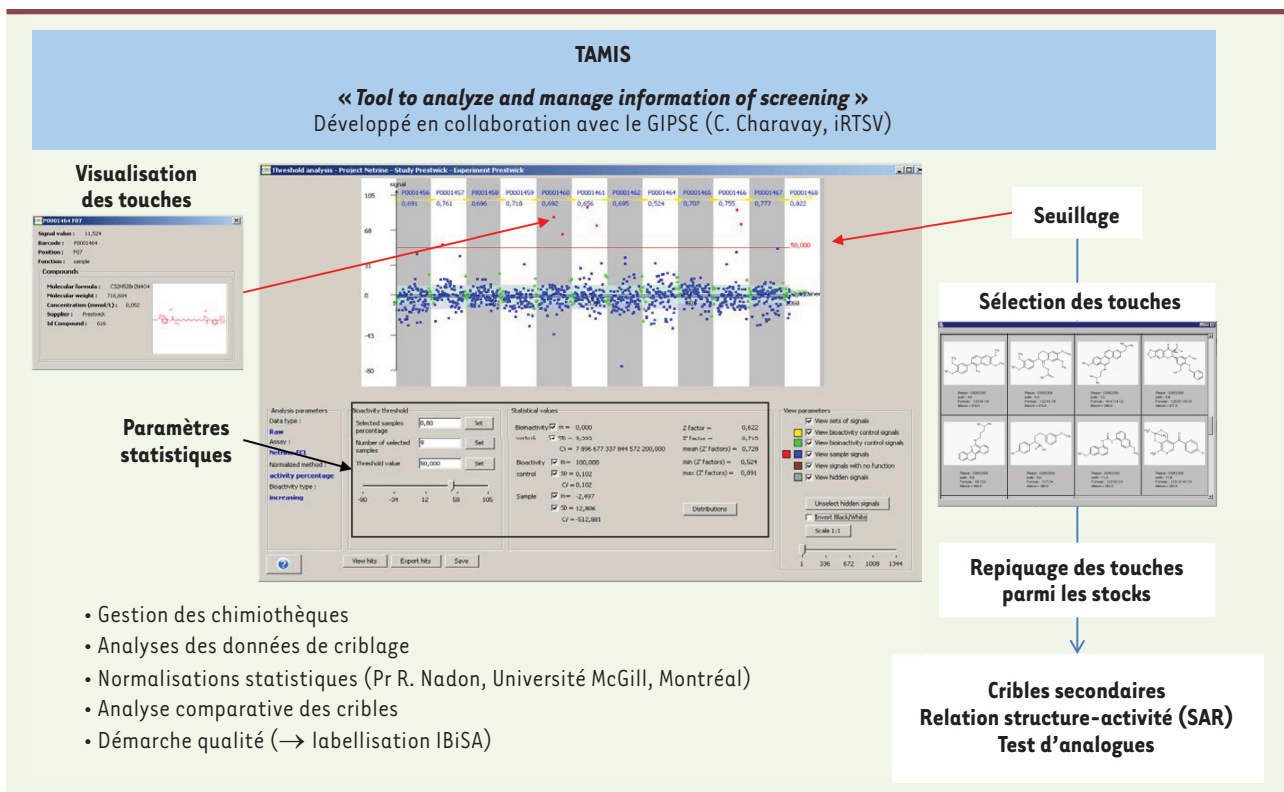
TAMIS

« *Tool to analyze and manage information of screening* »
Développé en collaboration avec le GIPSE (C. Charavay, iRTSV)

Visualisation des touches

P0001464 P07
Signal value : 11,524
Barcode : P0001464
Position : P07
Function : sample
Compounds
Molecular formula : C32H52BrN4O4
Molecular weight : 716,604
Concentration (mmol/L) : 0,052
Supplier : Prestwick
Id Compound : 616

Threshold analysis - Project Netrine - Study Prestwick - Experiment Prestwick

signal
105
68
31
0
-43
-80

| P0001456 | P0001457 | P0001458 | P0001459 | P0001460 | P0001461 | P0001462 | P0001464 | P0001465 | P0001466 | P0001467 | P0001468 |
|---|---|---|---|---|---|---|---|---|---|---|---|
| 0,691 | 0,761 | 0,696 | 0,718 | 0,692 | 0,656 | 0,695 | 0,524 | 0,707 | 0,755 | 0,777 | 0,822 |

50,000

Seuillage

Sélection des touches

Paramètres statistiques

Analysis parameters
Data type :
Raw
Assay :
Netrine-FL1
Normalized method :
activity percentage
Bioactivity type :
increasing

Bioactivity threshold
Selected samples percentage 0,80 Set
Number of selected samples 9 Set
Threshold value 50,000 Set
-80 -34 12 58 105

Statistical values
Bioactivity control m = 0,000
SD = 9,355
CV = 7 896 677 337 844 572 200,000
Bioactivity control m = 100,000
SD = 0,102
CV = 0,102
Sample m = -2,497
SD = 12,806
CV = -512,881
Z factor = 0,622
Z' factor = 0,715
mean (Z' factors) = 0,728
min (Z' factors) = 0,524
max (Z' factors) = 0,891
Distributions

View parameters
View sets of signals
View bioactivity control signals
View bioinactivity control signals
View sample signals
View signals with no function
View hidden signals
Unselect hidden signals
Invert Black/White
Scale 1:1
1 336 672 1008 1344

View hits Export hits Save

Repiquage des touches parmi les stocks

• Gestion des chimiothèques
• Analyses des données de criblage
• Normalisations statistiques (Pr R. Nadon, Université McGill, Montréal)
• Analyse comparative des cribles
• Démarche qualité (→ labellisation IBiSA)

Cribles secondaires
Relation structure-activité (SAR)
Test d'analogues